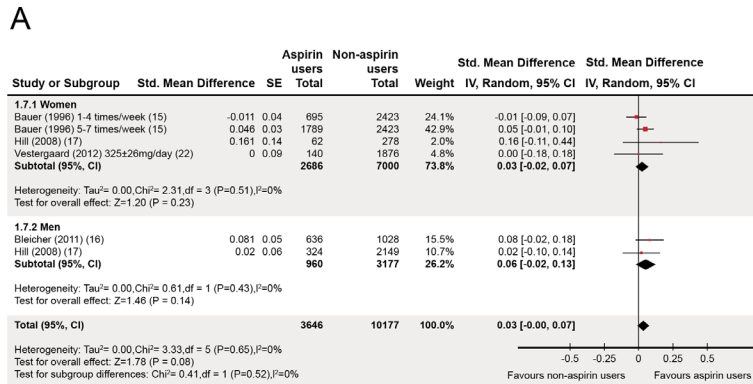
A

| Study or Subgroup | Std. Mean Difference | SE | Aspirin users Total | Non-aspirin users Total | Weight | Std. Mean Difference IV, Random, 95% CI |
|---|---|---|---|---|---|---|
| **1.7.1 Women** | | | | | | |
| Bauer (1996) 1-4 times/week (15) | -0.011 | 0.04 | 695 | 2423 | 24.1% | -0.01 [-0.09, 0.07] |
| Bauer (1996) 5-7 times/week (15) | 0.046 | 0.03 | 1789 | 2423 | 42.9% | 0.05 [-0.01, 0.10] |
| Hill (2008) (17) | 0.161 | 0.14 | 62 | 278 | 2.0% | 0.16 [-0.11, 0.44] |
| Vestergaard (2012) 325±26mg/day (22) | 0 | 0.09 | 140 | 1876 | 4.8% | 0.00 [-0.18, 0.18] |
| **Subtotal (95%, CI)** | | | **2686** | **7000** | **73.8%** | **0.03 [-0.02, 0.07]** |
| Heterogeneity: Tau²= 0.00,Chi²= 2.31,df = 3 (P=0.51),I²=0% | | | | | | |
| Test for overall effect: Z=1.20 (P = 0.23) | | | | | | |
| **1.7.2 Men** | | | | | | |
| Bleicher (2011) (16) | 0.081 | 0.05 | 636 | 1028 | 15.5% | 0.08 [-0.02, 0.18] |
| Hill (2008) (17) | 0.02 | 0.06 | 324 | 2149 | 10.7% | 0.02 [-0.10, 0.14] |
| **Subtotal (95%, CI)** | | | **960** | **3177** | **26.2%** | **0.06 [-0.02, 0.13]** |
| Heterogeneity: Tau²= 0.00,Chi²= 0.61,df = 1 (P=0.43),I²=0% | | | | | | |
| Test for overall effect: Z=1.46 (P = 0.14) | | | | | | |
| **Total (95%, CI)** | | | **3646** | **10177** | **100.0%** | **0.03 [-0.00, 0.07]** |

Heterogeneity: Tau²= 0.00,Chi²= 3.33,df = 5 (P=0.65),I²=0%
Test for overall effect: Z=1.78 (P = 0.08)
Test for subgroup differences: Chi²= 0.41,df = 1 (P=0.52),I²=0%

Std. Mean Difference
IV, Random, 95% CI

-0.5 -0.25 0 0.25 0.5
Favours non-aspirin users Favours aspirin users